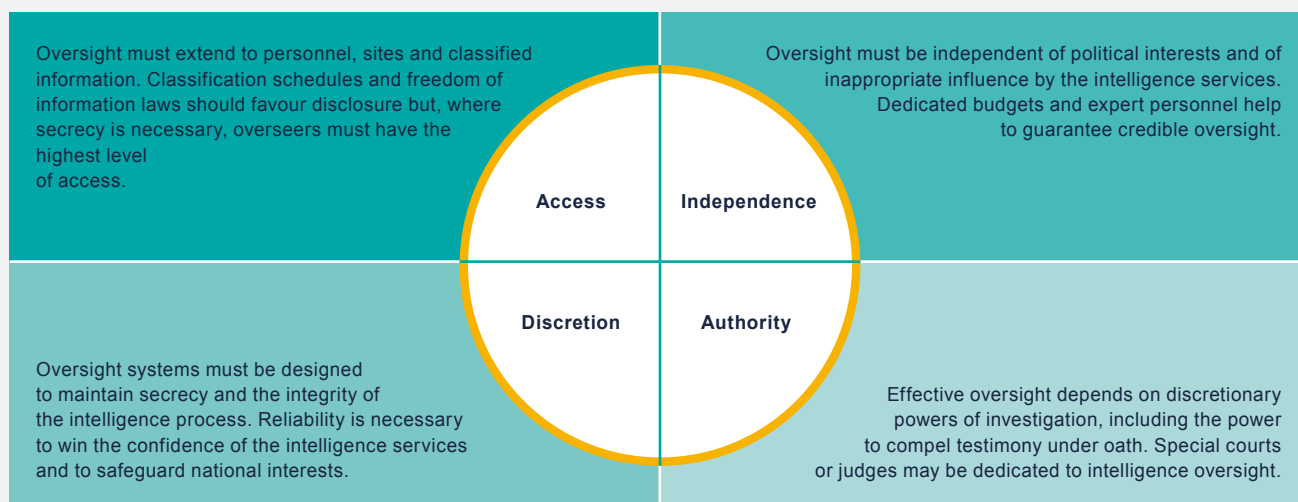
Oversight must extend to personnel, sites and classified information. Classification schedules and freedom of information laws should favour disclosure but, where secrecy is necessary, overseers must have the highest level of access.

Oversight must be independent of political interests and of inappropriate influence by the intelligence services. Dedicated budgets and expert personnel help to guarantee credible oversight.

Access

Independence

Discretion

Authority

Oversight systems must be designed to maintain secrecy and the integrity of the intelligence process. Reliability is necessary to win the confidence of the intelligence services and to safeguard national interests.

Effective oversight depends on discretionary powers of investigation, including the power to compel testimony under oath. Special courts or judges may be dedicated to intelligence oversight.